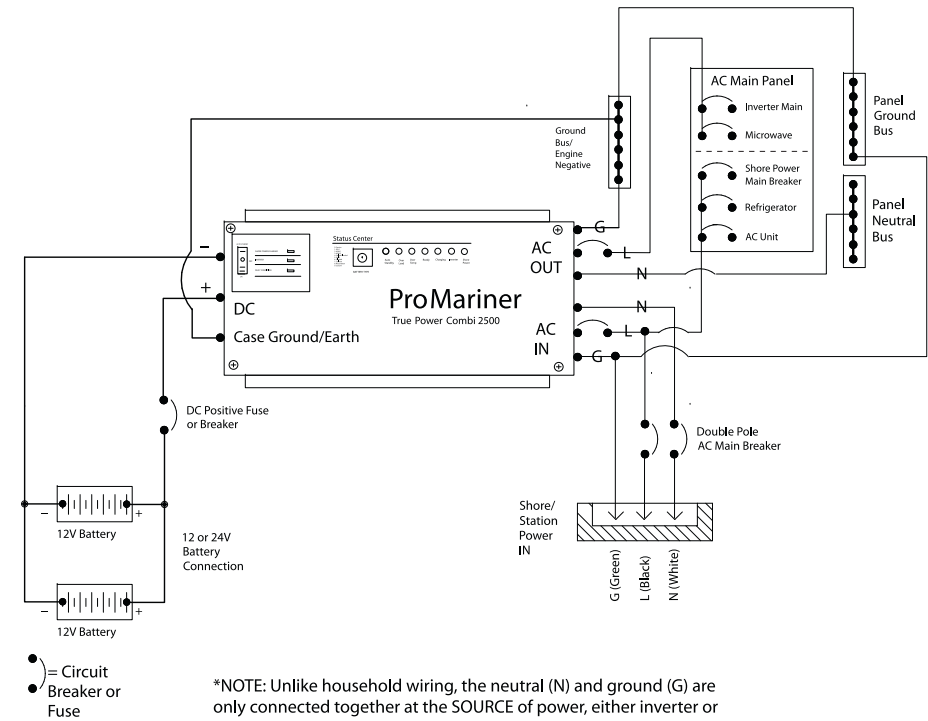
AC Main Panel

Inverter Main

Microwave

Shore Power Main Breaker

Refrigerator

AC Unit

Panel Ground Bus

Panel Neutral Bus

Ground Bus/ Engine Negative

Status Center

G

L

N

AC OUT

N

L

G

AC IN

−

+

DC

Case Ground/Earth

ProMariner

True Power Combi 2500

DC Positive Fuse or Breaker

Double Pole AC Main Breaker

Shore/ Station Power IN

G (Green)

L (Black)

N (White)

− + 12V Battery

12 or 24V Battery Connection

− + 12V Battery

= Circuit Breaker or Fuse

*NOTE: Unlike household wiring, the neutral (N) and ground (G) are only connected together at the SOURCE of power, either inverter or